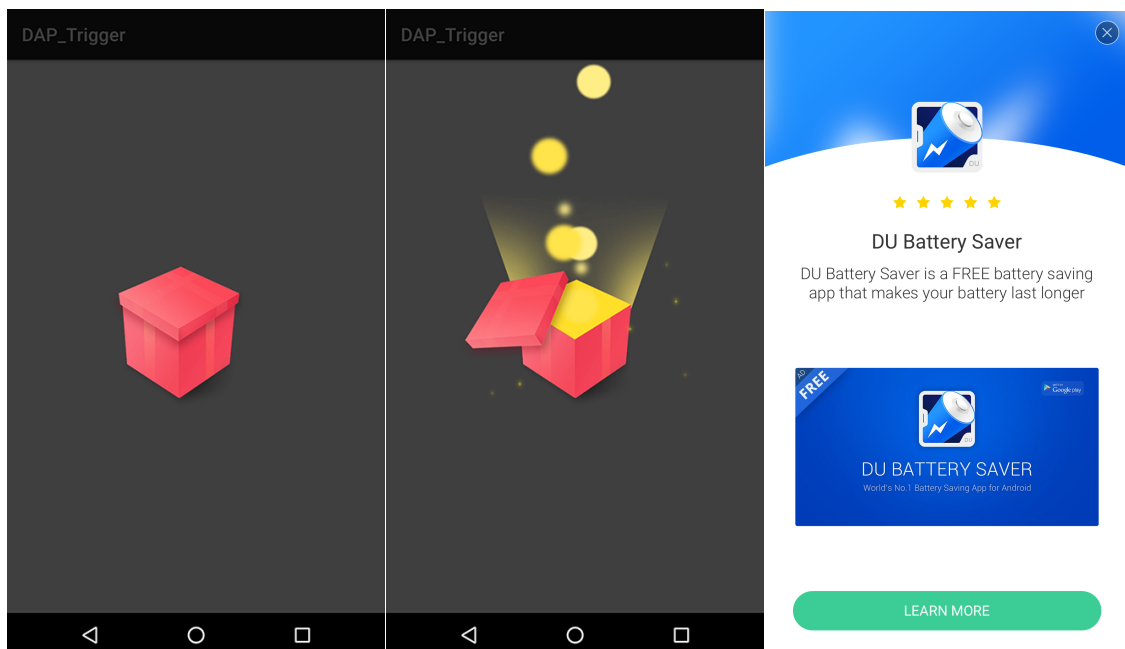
DAP_Trigger

DAP_Trigger

DU

DU Battery Saver

DU Battery Saver is a FREE battery saving app that makes your battery last longer

AD

FREE

Google play

DU

DU BATTERY SAVER

World's No.1 Battery Saving App for Android

LEARN MORE